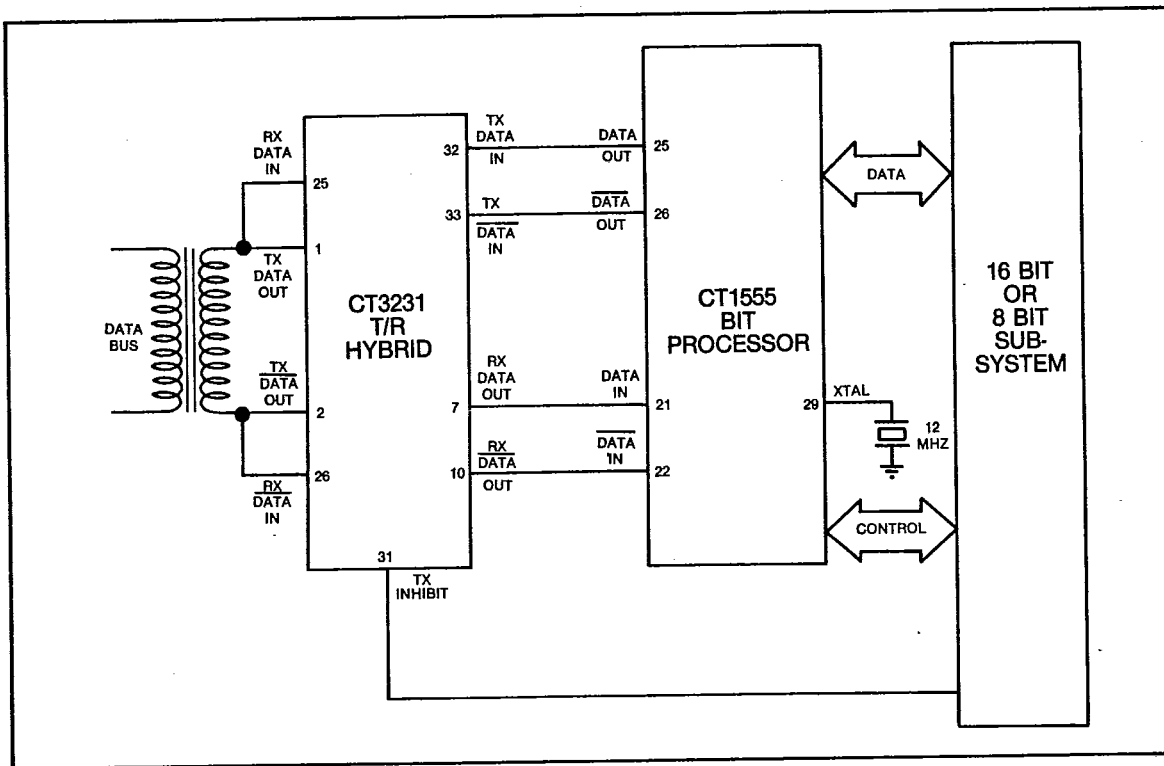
RX DATA IN
25
TX DATA OUT
1
DATA BUS
$\overline{TX}$ $\overline{DATA}$ OUT
2
26
$\overline{RX}$ $\overline{DATA}$ IN

CT3231 T/R HYBRID

31
TX INHIBIT

32
TX DATA IN
33
TX $\overline{DATA}$ IN
7
RX DATA OUT
10
$\overline{RX}$ $\overline{DATA}$ OUT

DATA OUT
25
$\overline{DATA}$ OUT
26
DATA IN
21
$\overline{DATA}$ IN
22

CT1555 BIT PROCESSOR

29
XTAL
12 MHZ

DATA
CONTROL

16 BIT OR 8 BIT SUB-SYSTEM